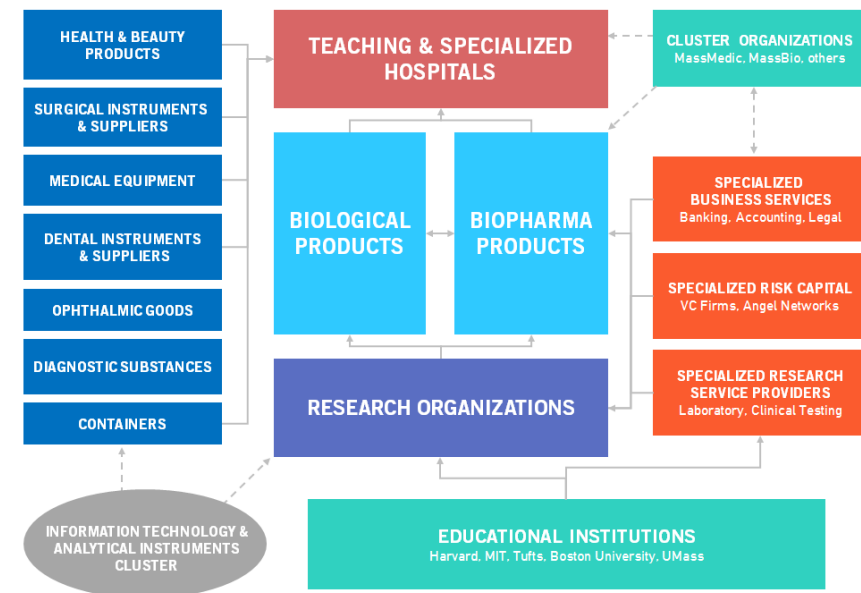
HEALTH & BEAUTY PRODUCTS

SURGICAL INSTRUMENTS & SUPPLIERS

MEDICAL EQUIPMENT

DENTAL INSTRUMENTS & SUPPLIERS

OPHTHALMIC GOODS

DIAGNOSTIC SUBSTANCES

CONTAINERS

TEACHING & SPECIALIZED HOSPITALS

CLUSTER ORGANIZATIONS
MassMedic, MassBio, others

BIOLOGICAL PRODUCTS

BIOPHARMA PRODUCTS

SPECIALIZED BUSINESS SERVICES
Banking, Accounting, Legal

SPECIALIZED RISK CAPITAL
VC Firms, Angel Networks

SPECIALIZED RESEARCH SERVICE PROVIDERS
Laboratory, Clinical Testing

RESEARCH ORGANIZATIONS

INFORMATION TECHNOLOGY & ANALYTICAL INSTRUMENTS CLUSTER

EDUCATIONAL INSTITUTIONS
Harvard, MIT, Tufts, Boston University, UMass